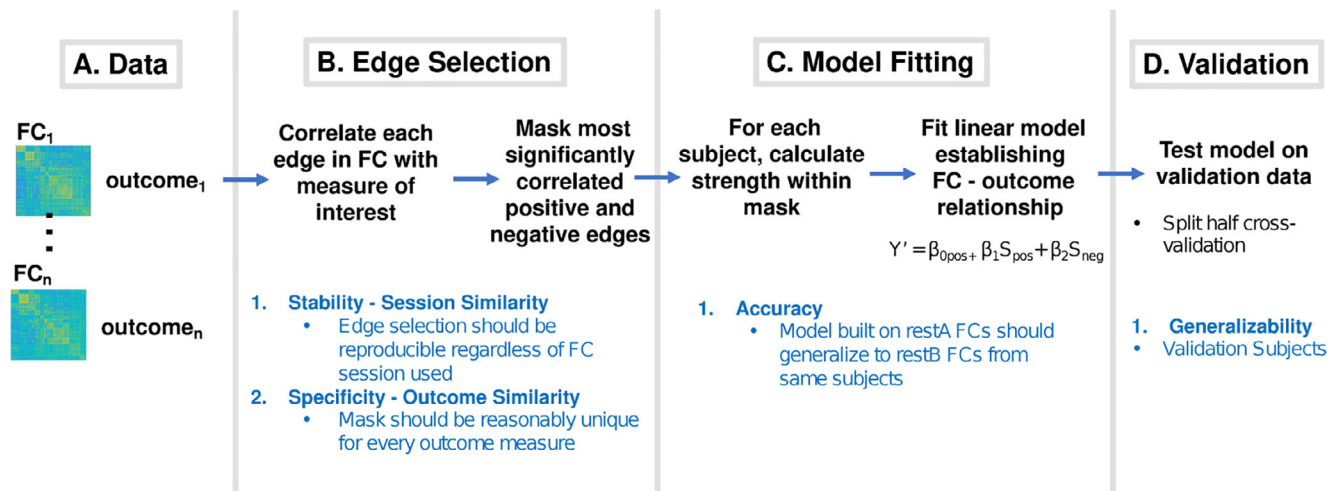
A. Data

$FC_1$

$outcome_1$

$FC_n$

$outcome_n$

B. Edge Selection

Correlate each edge in FC with measure of interest

Mask most significantly correlated positive and negative edges

1. Stability - Session Similarity
• Edge selection should be reproducible regardless of FC session used
2. Specificity - Outcome Similarity
• Mask should be reasonably unique for every outcome measure

C. Model Fitting

For each subject, calculate strength within mask

Fit linear model establishing FC - outcome relationship

$Y' = \beta_{0pos+} \beta_1 S_{pos} + \beta_2 S_{neg}$

1. Accuracy
• Model built on restA FCs should generalize to restB FCs from same subjects

D. Validation

Test model on validation data

• Split half cross-validation

1. Generalizability
• Validation Subjects